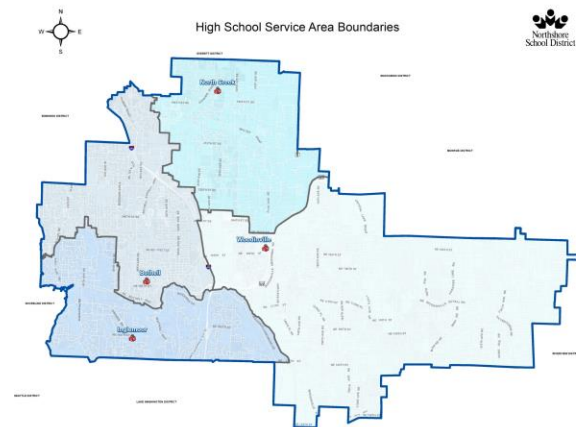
High School Service Area Boundaries

N
W E
S

Northshore School District

North Creek

Bothell

Woodinville

Inglemoor

EVERETT DISTRICT

MUKILTEO DISTRICT

MONROE DISTRICT

SNOHOMISH DISTRICT

RIVERVIEW DISTRICT

SHORELINE DISTRICT

LAKE WASHINGTON DISTRICT

SEATTLE DISTRICT